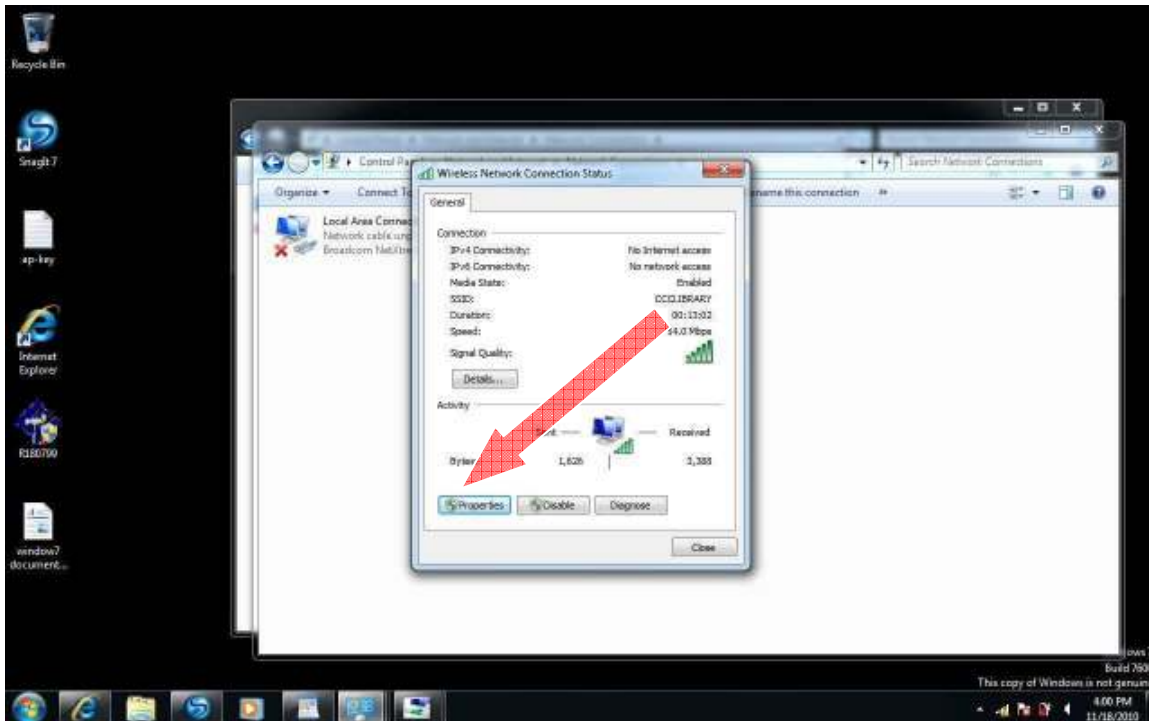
Recycle Bin

Snagit 7

ap-key

Internet Explorer

R180799

window7 document...

Control Pa

Search Network Connections

Organize ▾

Connect To

ename this connection

»

Local Area Connec

Network cable unp

Broadcom NetXtre

Wireless Network Connection Status

General

Connection

IPv4 Connectivity: No Internet access

IPv6 Connectivity: No network access

Media State: Enabled

SSID: DCCLIBRARY

Duration: 00:13:02

Speed: 54.0 Mbps

Signal Quality:

Details...

Activity

Sent — — Received

Bytes: 1,626 | 3,388

Properties

Disable

Diagnose

Close

ows

Build 760

This copy of Windows is not genuin

4:00 PM

11/18/2010